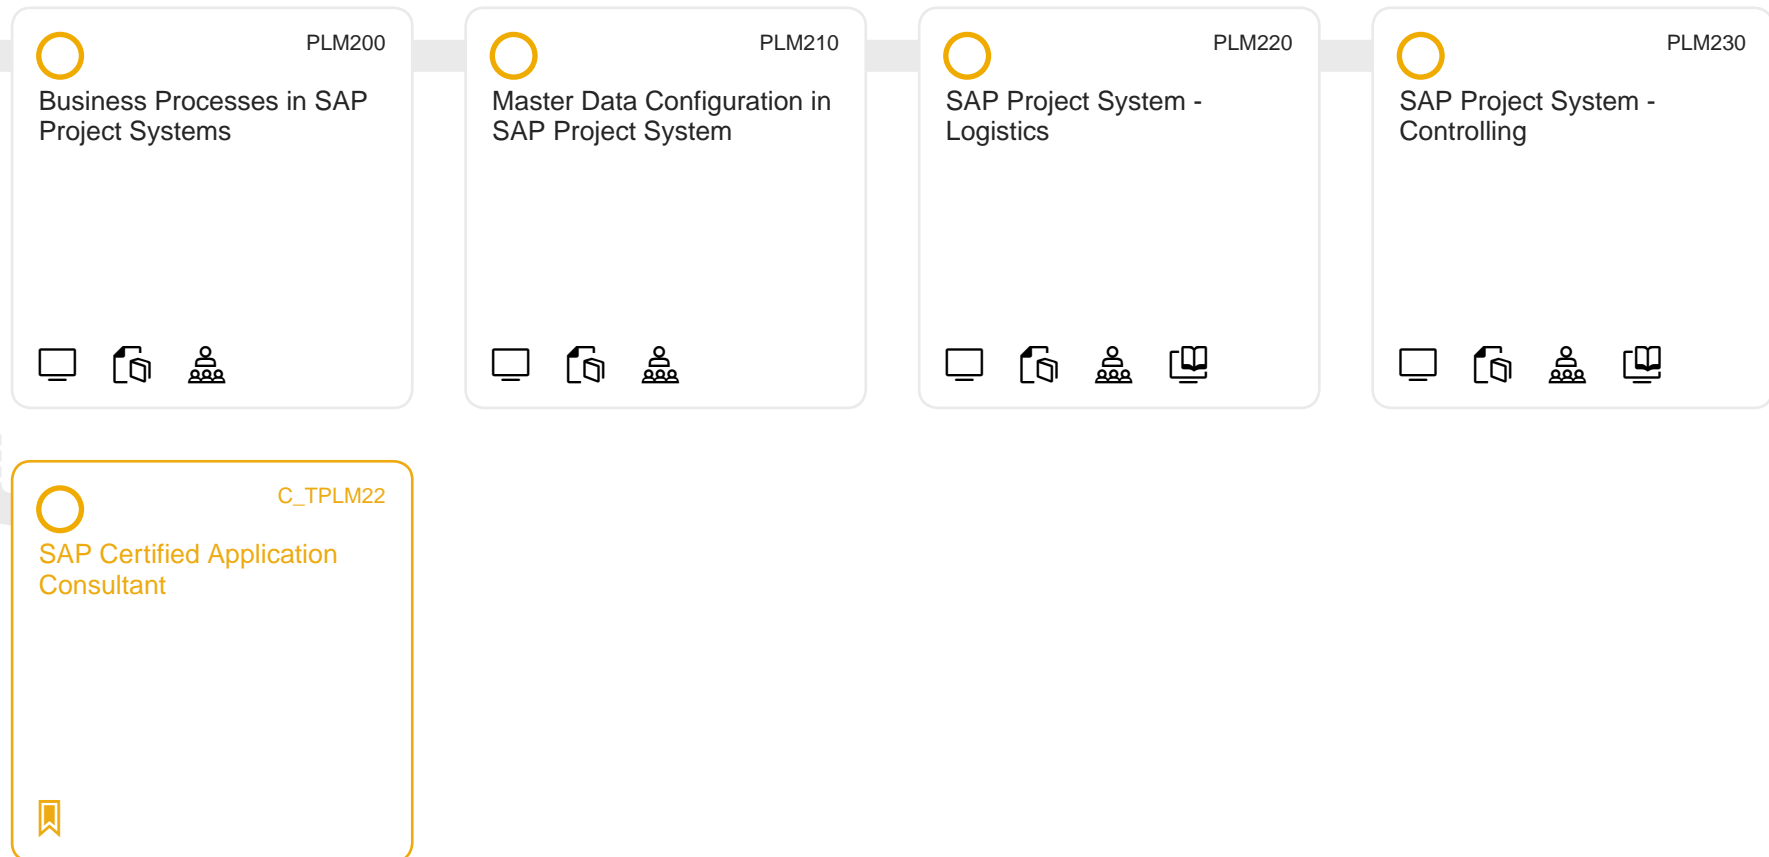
PLM200
Business Processes in SAP Project Systems

PLM210
Master Data Configuration in SAP Project System

PLM220
SAP Project System - Logistics

PLM230
SAP Project System - Controlling

C_TPLM22
SAP Certified Application Consultant